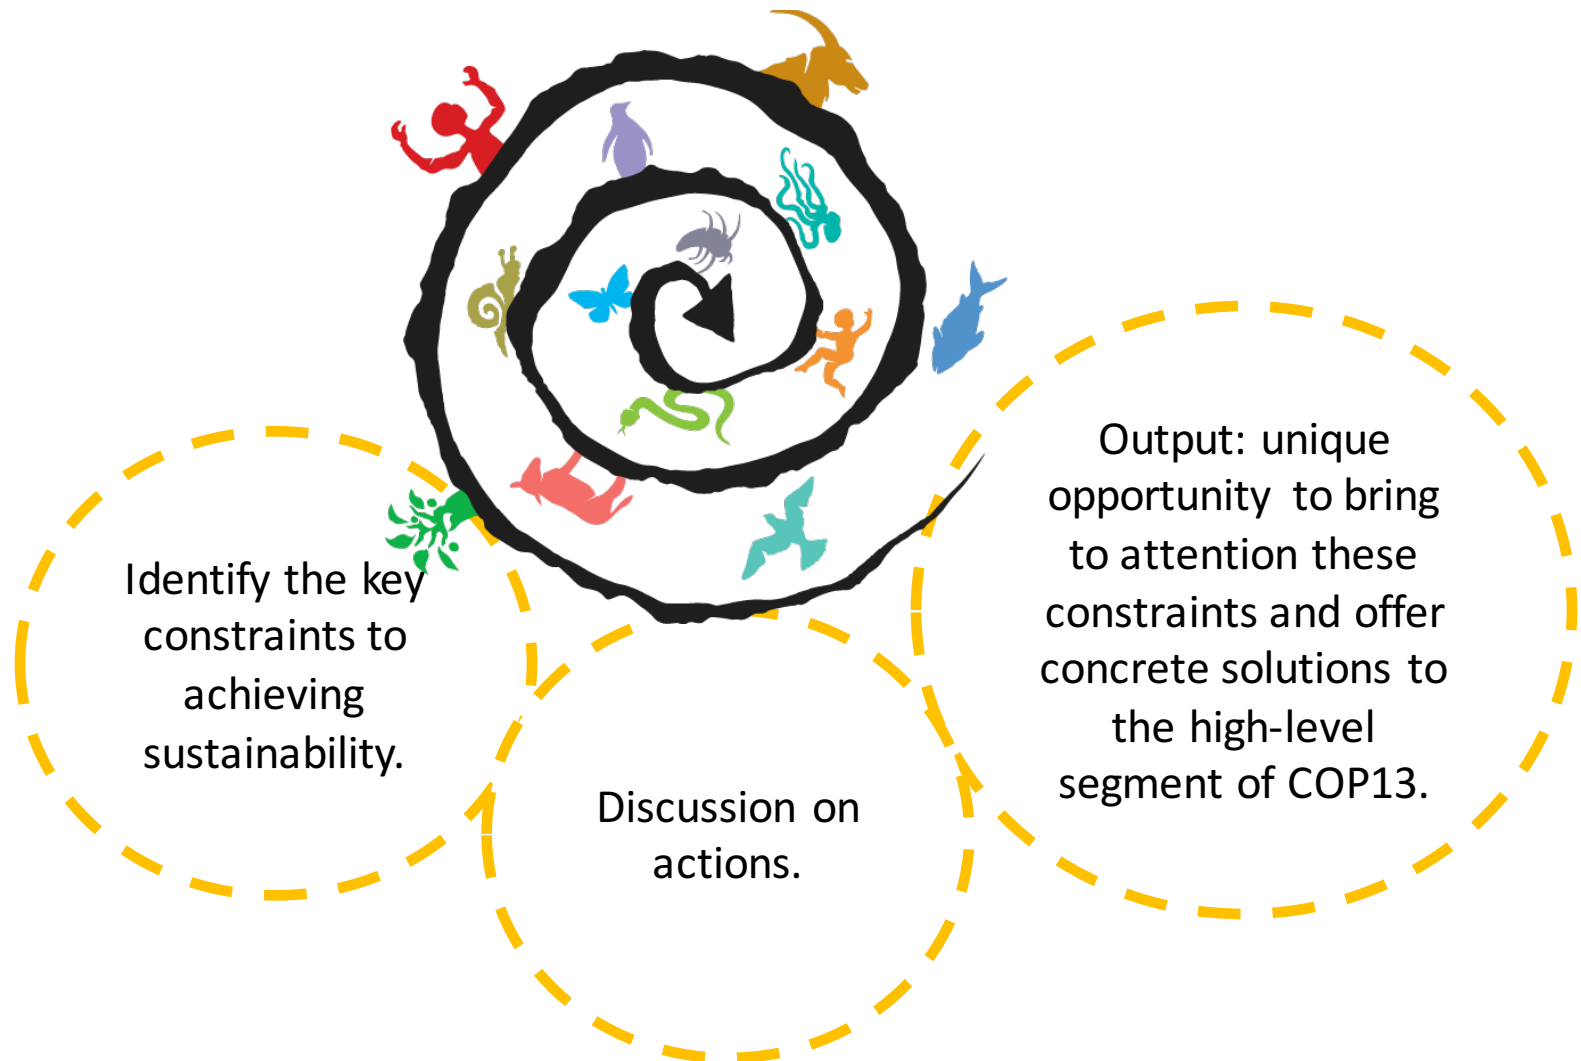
Identify the key constraints to achieving sustainability.

Discussion on actions.

Output: unique opportunity to bring to attention these constraints and offer concrete solutions to the high-level segment of COP13.